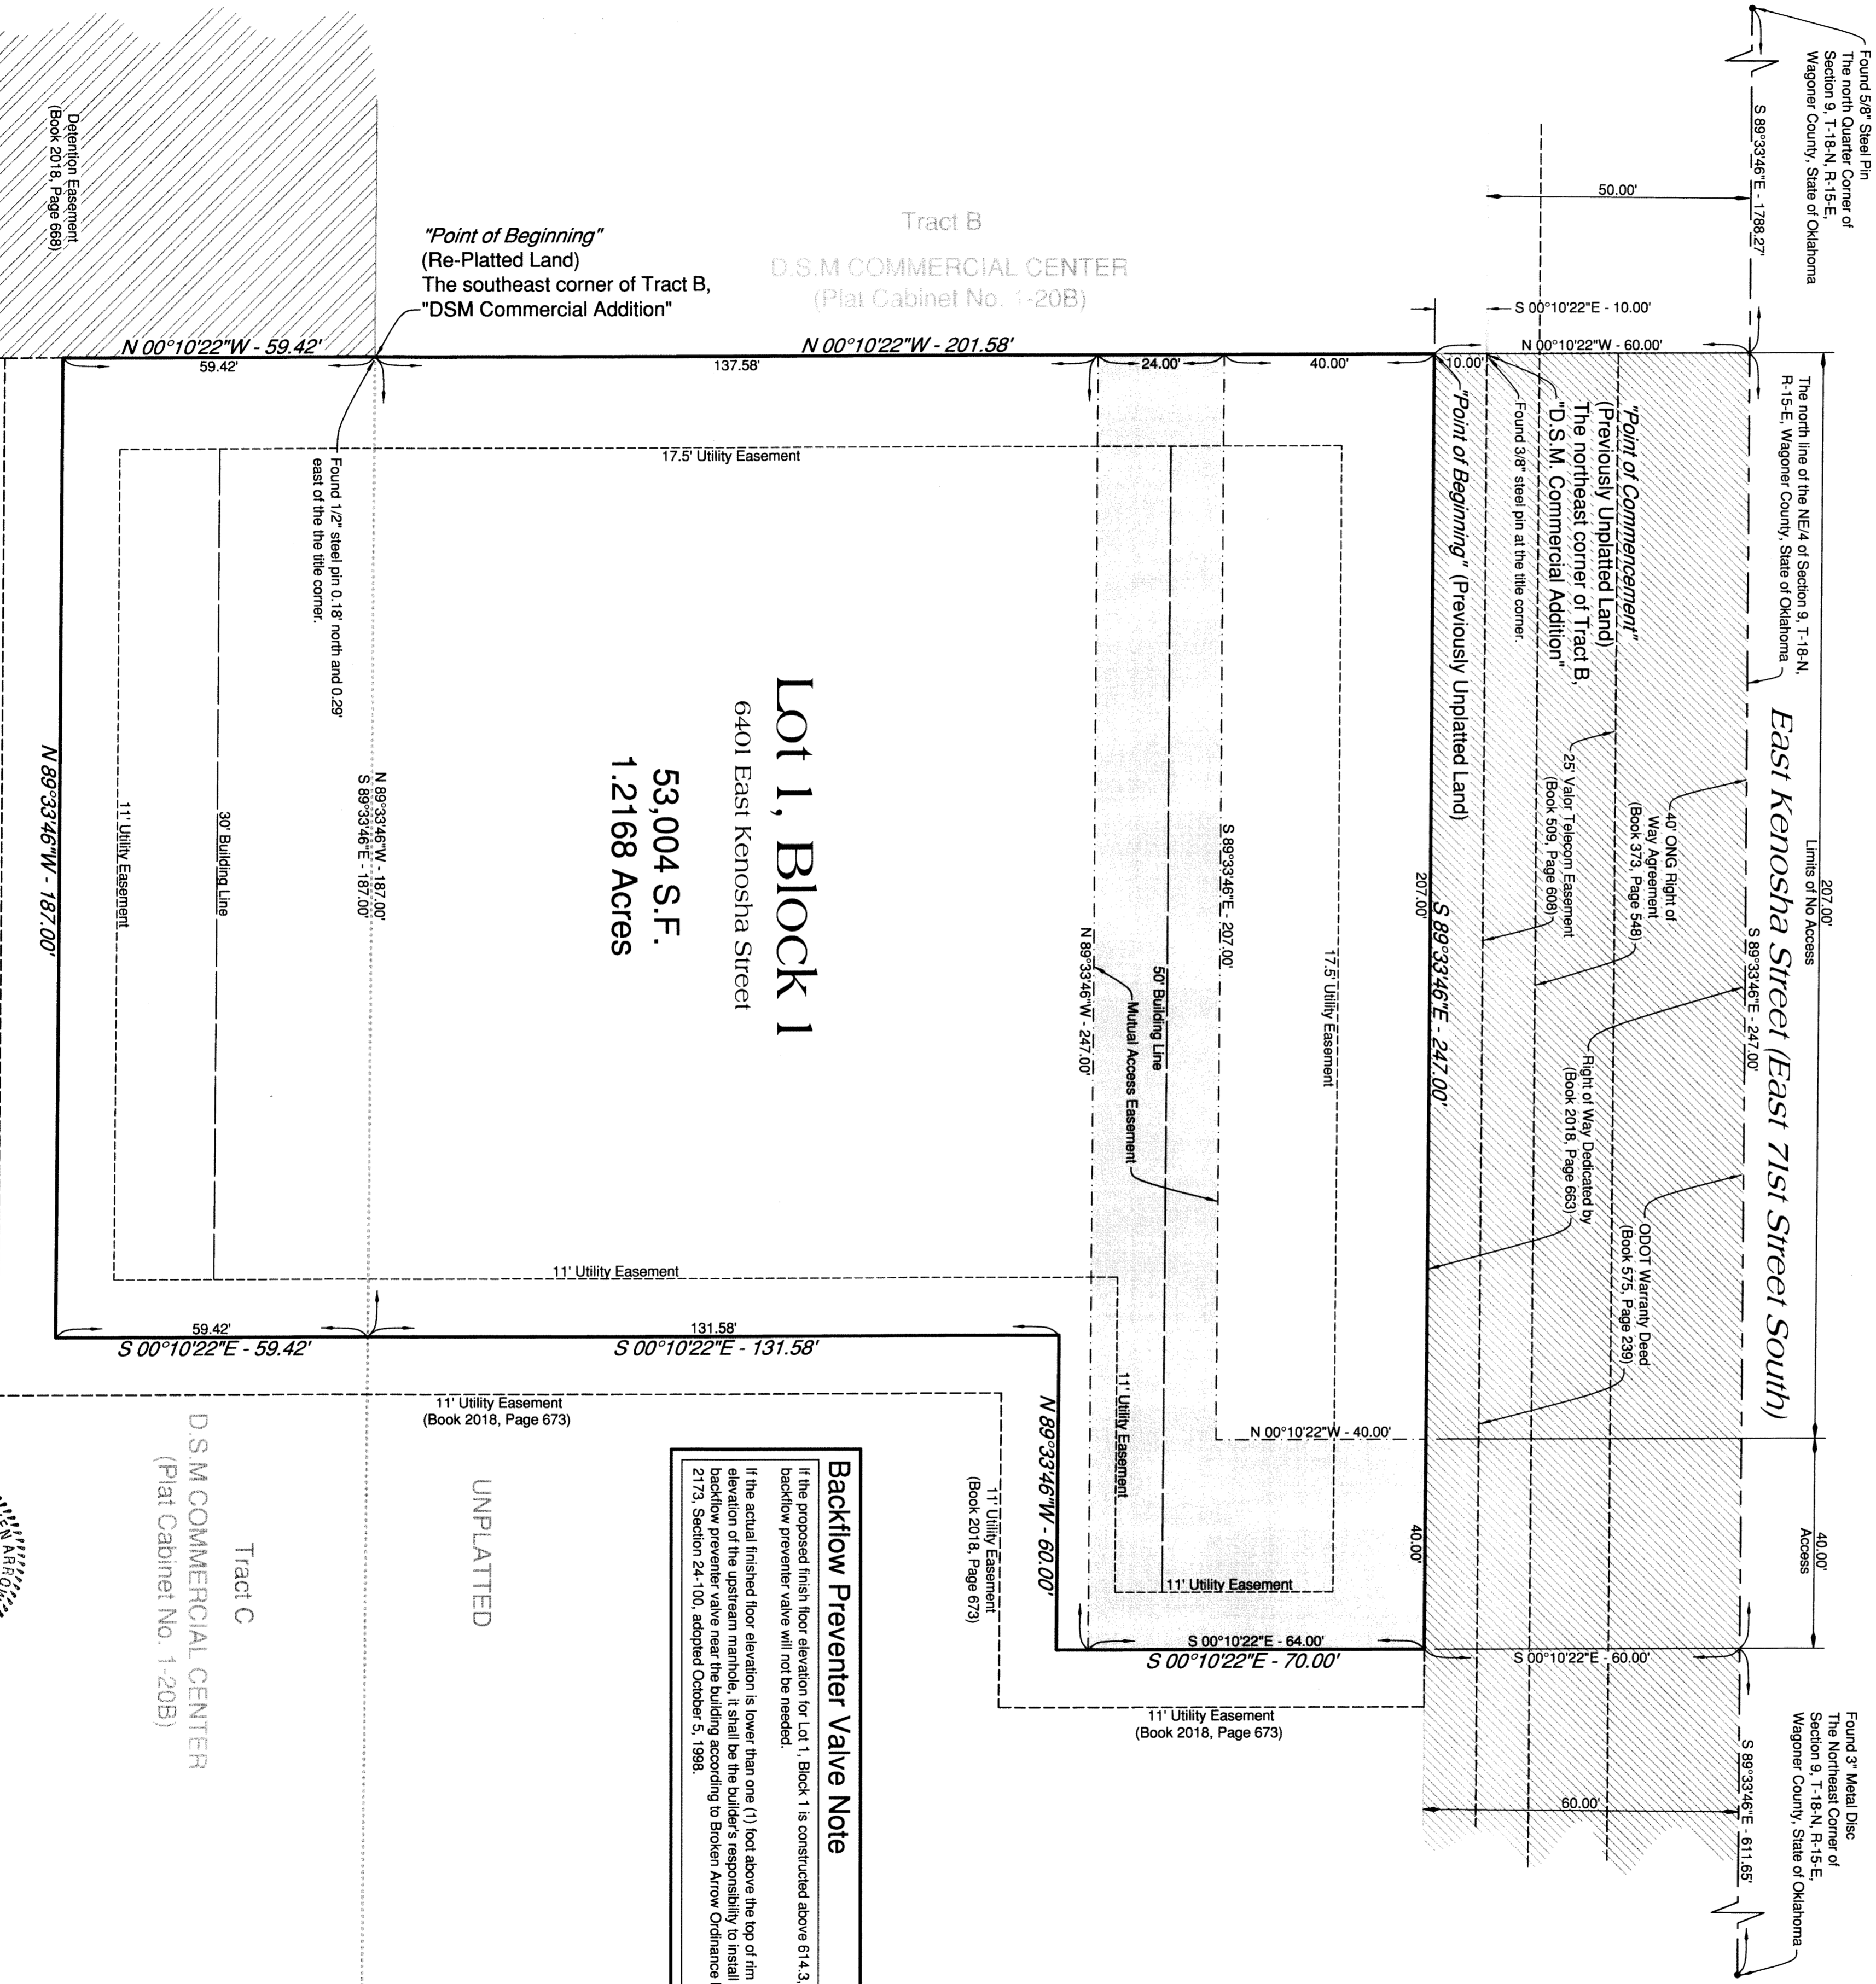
Detention Easement
(Book 2018, Page 668)

"Point of Beginning"
(Re-Platted Land)
The southeast corner of Tract B,
"DSM Commercial Addition"

Tract B
D.S.M COMMERCIAL CENTER
(Plat Cabinet No. 1-20B)

Found 5/8" Steel Pin
The north Quarter Corner of
Section 9, T-18-N, R-15-E,
Wagoner County, State of Oklahoma

S 89°33'46"E - 1788.27'

50.00'

S 00°10'22"E - 10.00'

N 00°10'22"W - 59.42'
59.42'
N 00°10'22"W - 201.58'
137.58'
24.00'
40.00'
10.00'
N 00°10'22"W - 60.00'

The north line of the NE/4 of Section 9, T-18-N, R-15-E, Wagoner County, State of Oklahoma

17.5' Utility Easement

Found 1/2" steel pin 0.18' north and 0.29' east of the title corner.

"Point of Commencement"
(Previously Unplatted Land)
The northeast corner of Tract B,
"D.S.M. Commercial Addition"

Found 3/8" steel pin at the title corner.

"Point of Beginning" (Previously Unplatted Land)

East Kenosha Street (East 71st Street South)

Lot 1, Block 1
6401 East Kenosha Street
53,004 S.F.
1.2168 Acres

N 89°33'46"W - 187.00'
11' Utility Easement
30' Building Line
N 89°33'46"W - 187.00'
S 89°33'46"E - 187.00'

40' ONG Right of Way Agreement
(Book 373, Page 548)

25' Valor Telecom Easement
(Book 509, Page 608)

S 89°33'46"E - 207.00'
207.00'
S 89°33'46"E - 247.00'
207.00'
Limits of No Access
S 89°33'46"E - 247.00'

N 89°33'46"W - 247.00'
50' Building Line
Mutual Access Easement
17.5' Utility Easement

Right of Way Dedicated by
(Book 2018, Page 663)

ODOT Warranty Deed
(Book 575, Page 239)

11' Utility Easement

59.42'
S 00°10'22"E - 59.42'
131.58'
S 00°10'22"E - 131.58'

11' Utility Easement
(Book 2018, Page 673)

N 89°33'46"W - 60.00'
11' Utility Easement
N 00°10'22"W - 40.00'
40.00'
40.00'
Access

11' Utility Easement
(Book 2018, Page 673)

11' Utility Easement
S 00°10'22"E - 64.00'
S 00°10'22"E - 70.00'
S 00°10'22"E - 60.00'

11' Utility Easement
(Book 2018, Page 673)

Tract C
D.S.M COMMERCIAL CENTER
(Plat Cabinet No. 1-20B)

UNPLATTED

Backflow Preventer Valve Note
If the proposed finish floor elevation for Lot 1, Block 1 is constructed above 614.3, backflow preventer valve will not be needed.
If the actual finished floor elevation is lower than one (1) foot above the top of rim elevation of the upstream manhole, it shall be the builder's responsibility to install backflow preventer valve near the building according to Broken Arrow Ordinance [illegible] 2173, Section 24-100, adopted October 5, 1998.

Found 3" Metal Disc
The Northeast Corner of
Section 9, T-18-N, R-15-E,
Wagoner County, State of Oklahoma

60.00'
S 89°33'46"E - 611.65'